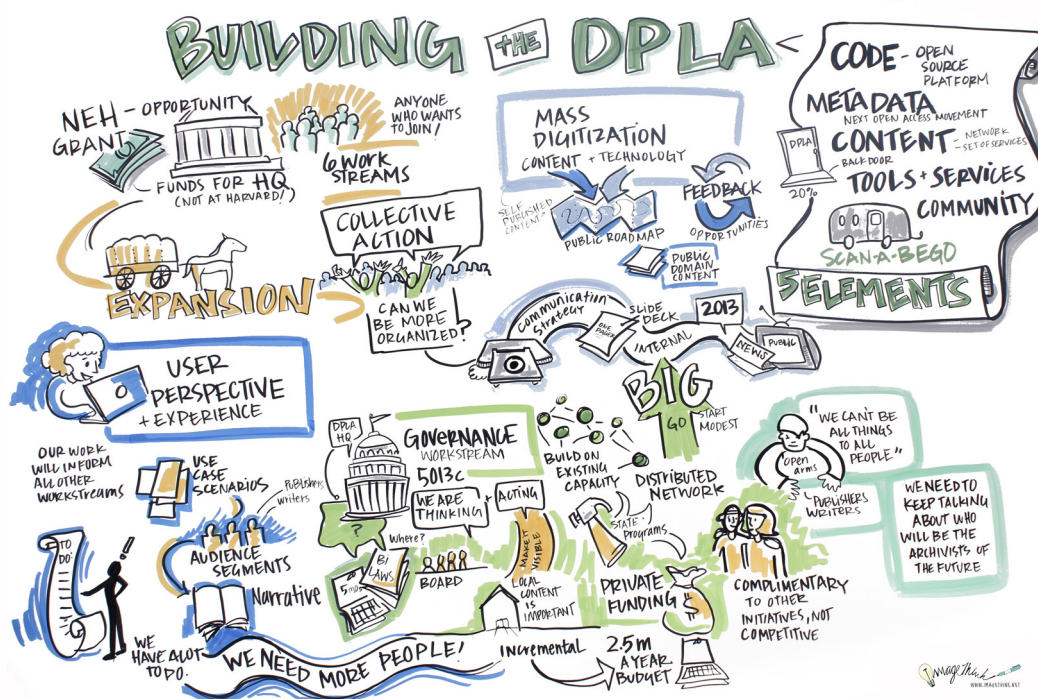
BUILDING THE DPLA

NEH - OPPORTUNITY GRANT

FUNDS FOR HQ (NOT AT HARVARD!)

ANYONE WHO WANTS TO JOIN!

6 WORK STREAMS

EXPANSION

COLLECTIVE ACTION

CAN WE BE MORE ORGANIZED?

MASS DIGITIZATION

CONTENT + TECHNOLOGY

SELF PUBLISHED CONTENT

PUBLIC ROADMAP

FEEDBACK

OPPORTUNITIES

PUBLIC DOMAIN CONTENT

CODE - OPEN SOURCE PLATFORM

METADATA

NEXT OPEN ACCESS MOVEMENT

CONTENT - NETWORK - SET OF SERVICES

DPLA

BACK DOOR

20%

TOOLS + SERVICES

COMMUNITY

SCAN-A-BEGO

5 ELEMENTS

Communication Strategy

ONE PAGER

SLIDE DECK

2013

INTERNAL

NEWS

PUBLIC

USER PERSPECTIVE + EXPERIENCE

OUR WORK WILL INFORM ALL OTHER WORKSTREAMS

USE CASE SCENARIOS

Publishers writers

AUDIENCE SEGMENTS

Narrative

TO DO

WE HAVE ALOT TO DO.

WE NEED MORE PEOPLE!

DPLA HQ

GOVERNANCE WORKSTREAM

501 3c

WE ARE THINKING

ACTING

Where?

BI LAWS

5 mos

BOARD

MAKE IT VISIBLE

LOCAL CONTENT IS IMPORTANT

BUILD ON EXISTING CAPACITY

BIG

GO

START MODEST

DISTRIBUTED NETWORK

STATE programs

PRIVATE FUNDING

Incremental

2.5m A YEAR BUDGET

"WE CAN'T BE ALL THINGS TO ALL PEOPLE"

open arms

PUBLISHERS WRITERS

WE NEED TO KEEP TALKING ABOUT WHO WILL BE THE ARCHIVISTS OF THE FUTURE

COMPLIMENTARY TO OTHER INITIATIVES, NOT COMPETITIVE

ImageThink

WWW.IMAGETHINK.NET